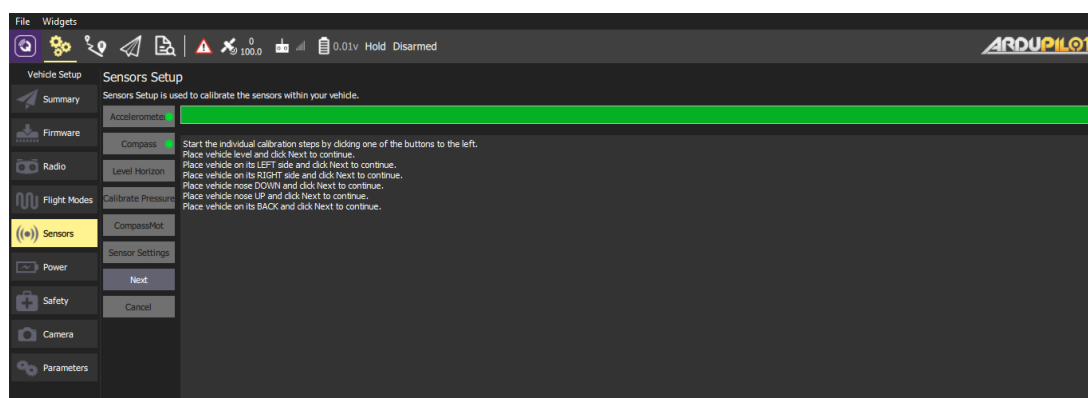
File Widgets

0
100.0

0.01v Hold Disarmed

ARDUPILOT

Vehicle Setup

Summary

Firmware

Radio

Flight Modes

Sensors

Power

Safety

Camera

Parameters

Sensors Setup

Sensors Setup is used to calibrate the sensors within your vehicle.

Acceleromete

Compass

Level Horizon

Calibrate Pressure

CompassMot

Sensor Settings

Next

Cancel

Start the individual calibration steps by clicking one of the buttons to the left.
Place vehicle level and click Next to continue.
Place vehicle on its LEFT side and click Next to continue.
Place vehicle on its RIGHT side and click Next to continue.
Place vehicle nose DOWN and click Next to continue.
Place vehicle nose UP and click Next to continue.
Place vehicle on its BACK and click Next to continue.